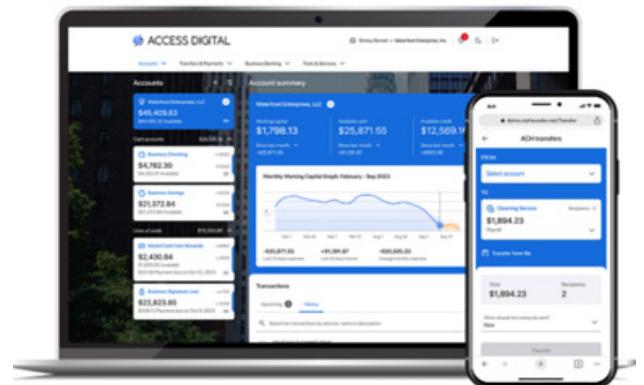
ACCESS DIGITAL

Accounts
Transfers & Payments
Business Banking
Tools & Services

Accounts

Waterfront Enterprises, LLC
$45,409.83

Cash accounts

Business Checking
$4,782.30

Business Savings
$21,372.64

Lines of credit

$2,430.84

$22,823.85

Account summary

Waterfront Enterprises, LLC

$1,798.13
$25,871.55
$12,569.

Monthly Working Capital Graph: February - Sep 2023

-$20,871.55
+$1,281.87
-$20,555.20

Transactions

Upcoming
History

ACH transfers

FROM
Select account

TO
Clearing Service
$1,894.23

Transfer from file

Total
$1,894.23
Recipients
2

Transfer